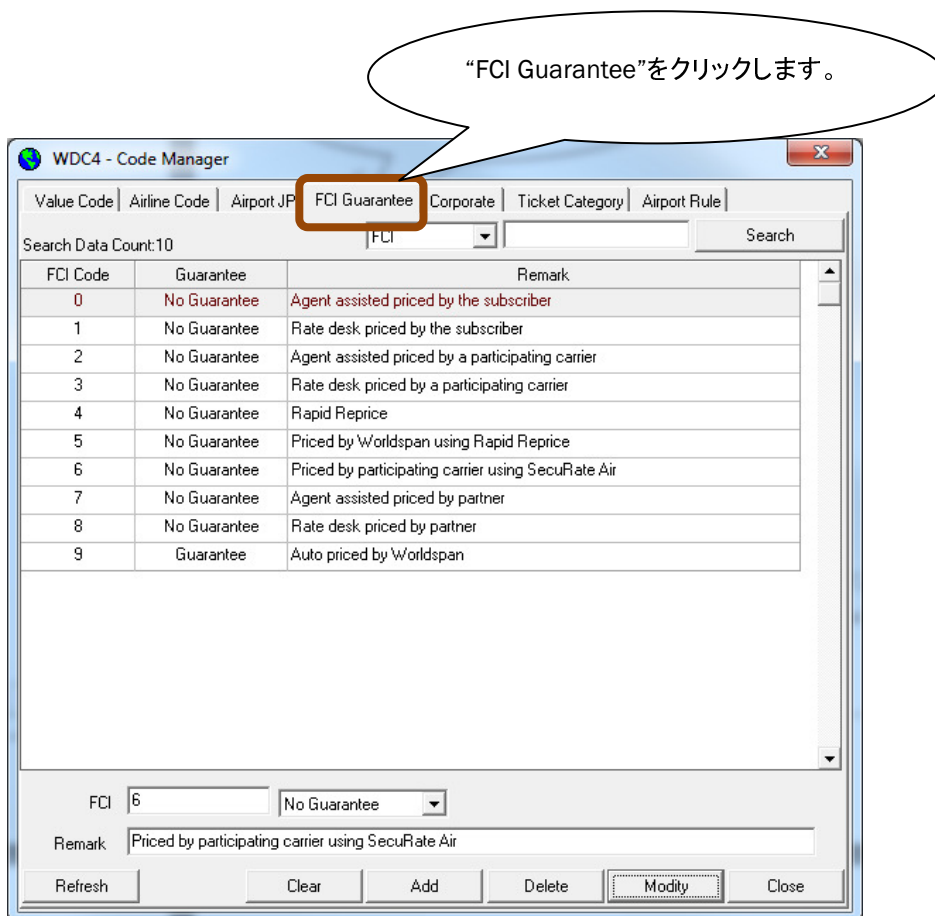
"FCI Guarantee"をクリックします。

WDC4 - Code Manager

Value Code | Airline Code | Airport JP | FCI Guarantee | Corporate | Ticket Category | Airport Rule

Search Data Count:10

FCI

Search

| FCI Code | Guarantee | Remark |
|---|---|---|
| 0 | No Guarantee | Agent assisted priced by the subscriber |
| 1 | No Guarantee | Rate desk priced by the subscriber |
| 2 | No Guarantee | Agent assisted priced by a participating carrier |
| 3 | No Guarantee | Rate desk priced by a participating carrier |
| 4 | No Guarantee | Rapid Reprice |
| 5 | No Guarantee | Priced by Worldspan using Rapid Reprice |
| 6 | No Guarantee | Priced by participating carrier using SecuRate Air |
| 7 | No Guarantee | Agent assisted priced by partner |
| 8 | No Guarantee | Rate desk priced by partner |
| 9 | Guarantee | Auto priced by Worldspan |

FCI 6 No Guarantee

Remark Priced by participating carrier using SecuRate Air

Refresh Clear Add Delete Modity Close